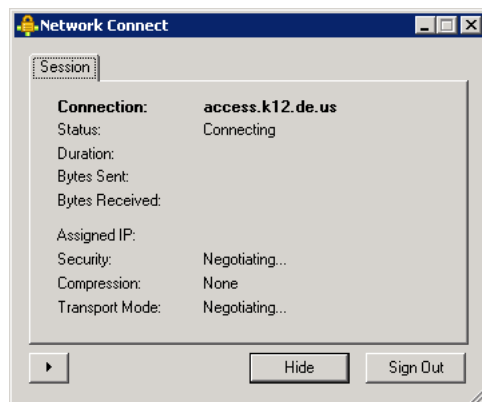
Network Connect

Session

| | |
|---|---|
| **Connection:** | **access.k12.de.us** |
| Status: | Connecting |
| Duration: | |
| Bytes Sent: | |
| Bytes Received: | |
| Assigned IP: | |
| Security: | Negotiating... |
| Compression: | None |
| Transport Mode: | Negotiating... |

Hide
Sign Out